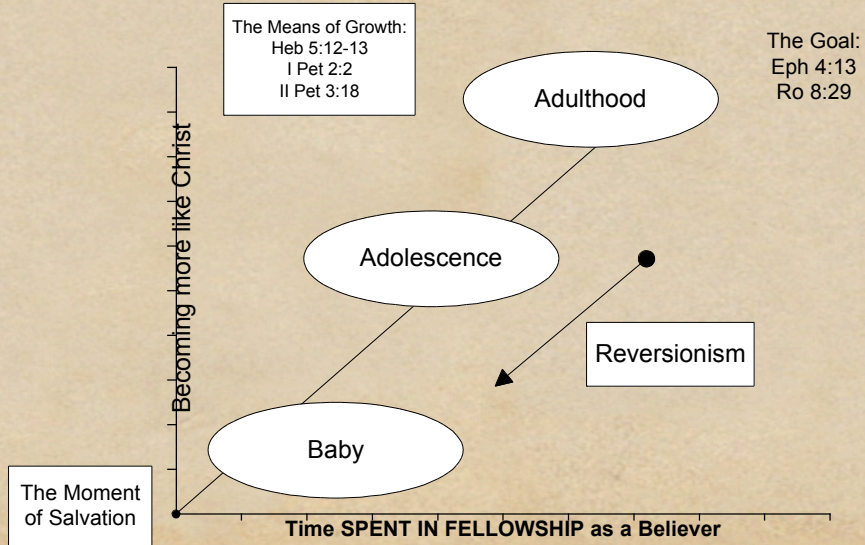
The Means of Growth:
Heb 5:12-13
I Pet 2:2
II Pet 3:18

The Goal:
Eph 4:13
Ro 8:29

Adulthood

Becoming more like Christ

Adolescence

Reversionism

Baby

The Moment of Salvation

Time SPENT IN FELLOWSHIP as a Believer